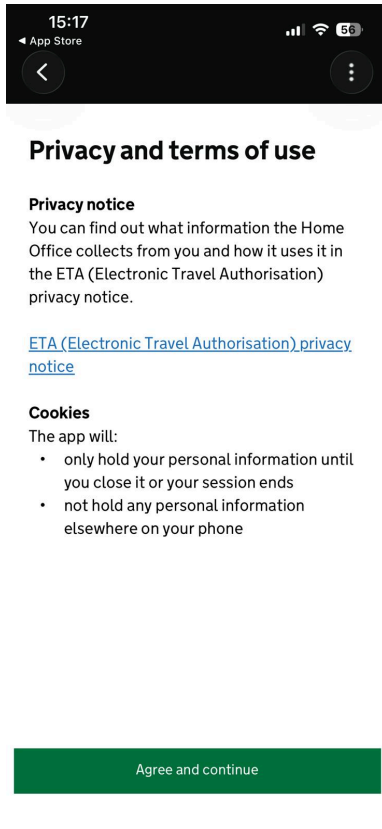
15:17
◀ App Store
56

Privacy and terms of use

Privacy notice
You can find out what information the Home Office collects from you and how it uses it in the ETA (Electronic Travel Authorisation) privacy notice.

ETA (Electronic Travel Authorisation) privacy notice

Cookies
The app will:
• only hold your personal information until you close it or your session ends
• not hold any personal information elsewhere on your phone

Agree and continue